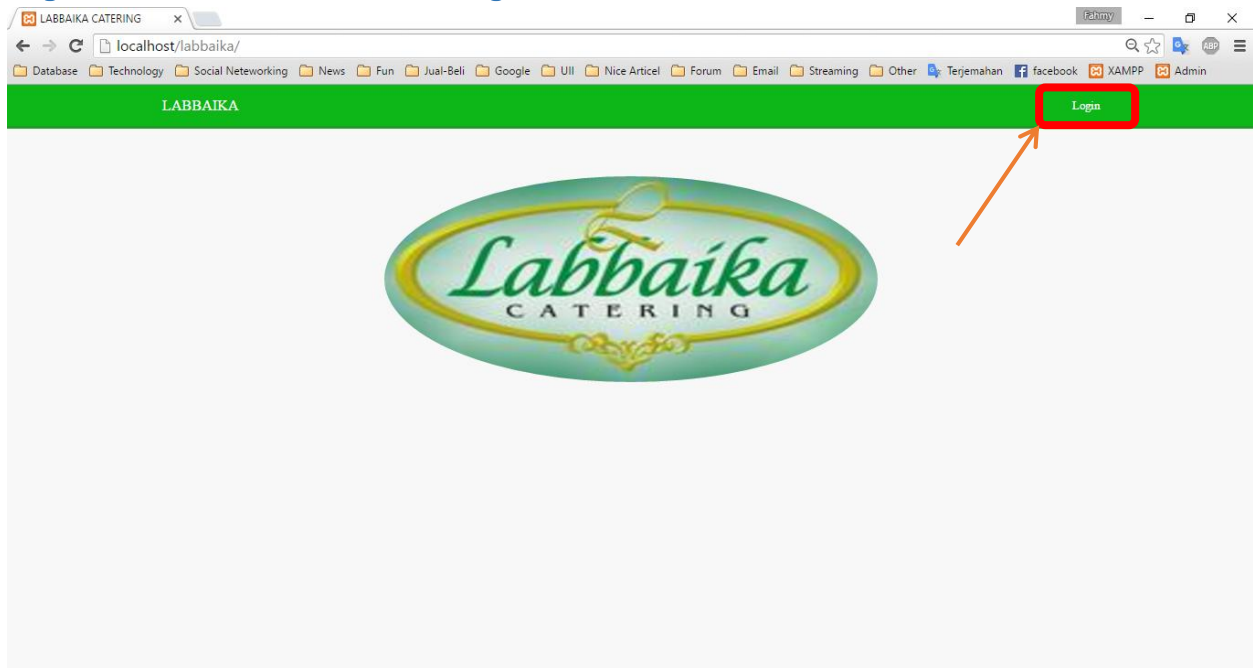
LABBAIKA CATERING ×

Fahmy

localhost/labbaika/

Database Technology Social Networking News Fun Jual-Beli Google UII Nice Articel Forum Email Streaming Other Terjemahan facebook XAMPP Admin

LABBAIKA

Login

Labbaika
CATERING